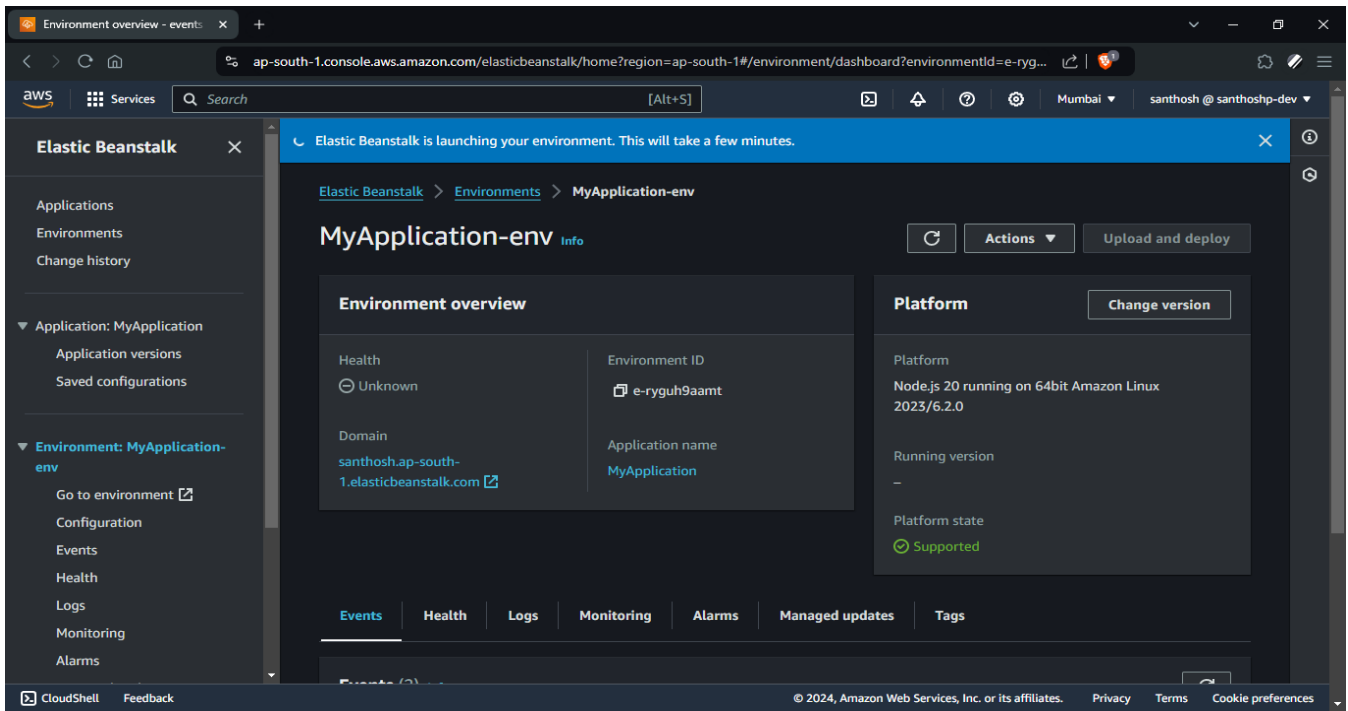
Environment overview - events

ap-south-1.console.aws.amazon.com/elasticbeanstalk/home?region=ap-south-1#/environment/dashboard?environmentId=e-ryg...

aws Services Search [Alt+S] Mumbai ▾ santhosh @ santhoshp-dev ▾

Elastic Beanstalk

Applications
Environments
Change history

Application: MyApplication
Application versions
Saved configurations

Environment: MyApplication-env
Go to environment
Configuration
Events
Health
Logs
Monitoring
Alarms

Elastic Beanstalk is launching your environment. This will take a few minutes.

Elastic Beanstalk > Environments > MyApplication-env

MyApplication-env Info

Actions ▼ Upload and deploy

Environment overview

Health
Unknown

Environment ID
e-ryguh9aamt

Domain
santhosh.ap-south-1.elasticbeanstalk.com

Application name
MyApplication

Platform
Change version

Platform
Node.js 20 running on 64bit Amazon Linux 2023/6.2.0

Running version
–

Platform state
Supported

Events Health Logs Monitoring Alarms Managed updates Tags

Events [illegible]

CloudShell Feedback © 2024, Amazon Web Services, Inc. or its affiliates. Privacy Terms Cookie preferences